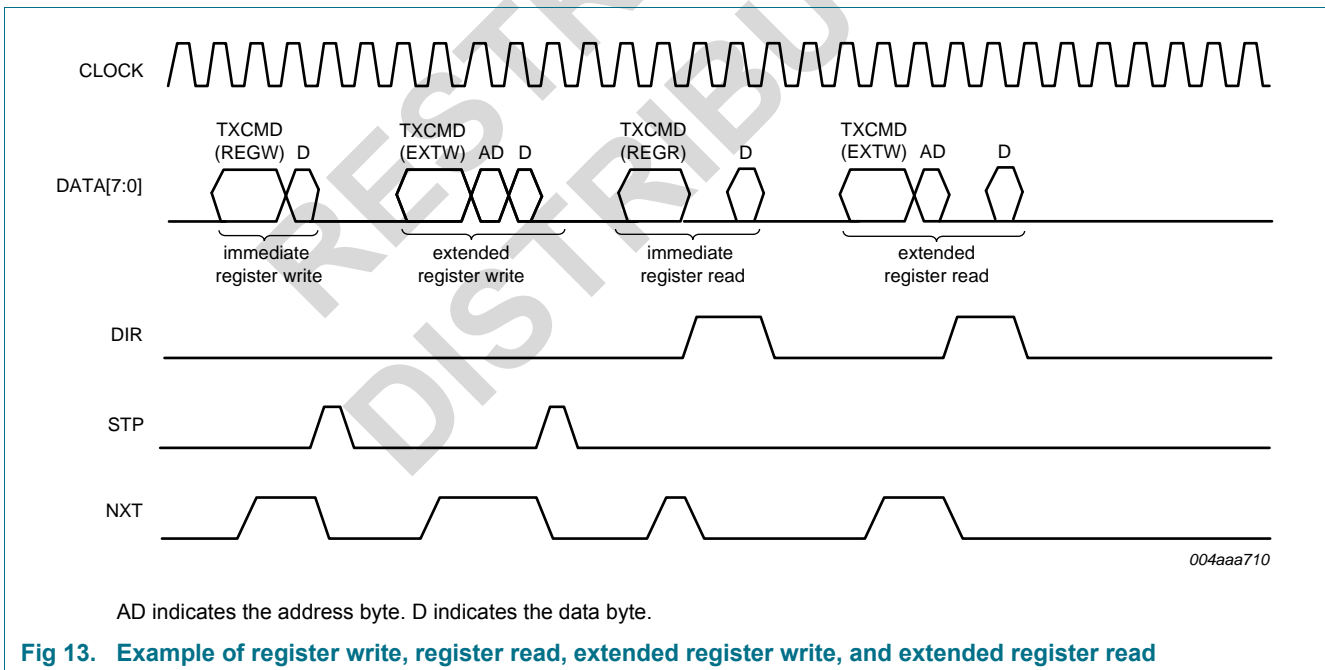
CLOCK

TXCMD (REGW) D

TXCMD (EXTW) AD D

TXCMD (REGR) D

TXCMD (EXTW) AD D

DATA[7:0]

immediate register write

extended register write

immediate register read

extended register read

DIR

STP

NXT

004aaa710

RESTRICTED DISTRIBUTION

AD indicates the address byte. D indicates the data byte.

Fig 13. Example of register write, register read, extended register write, and extended register read